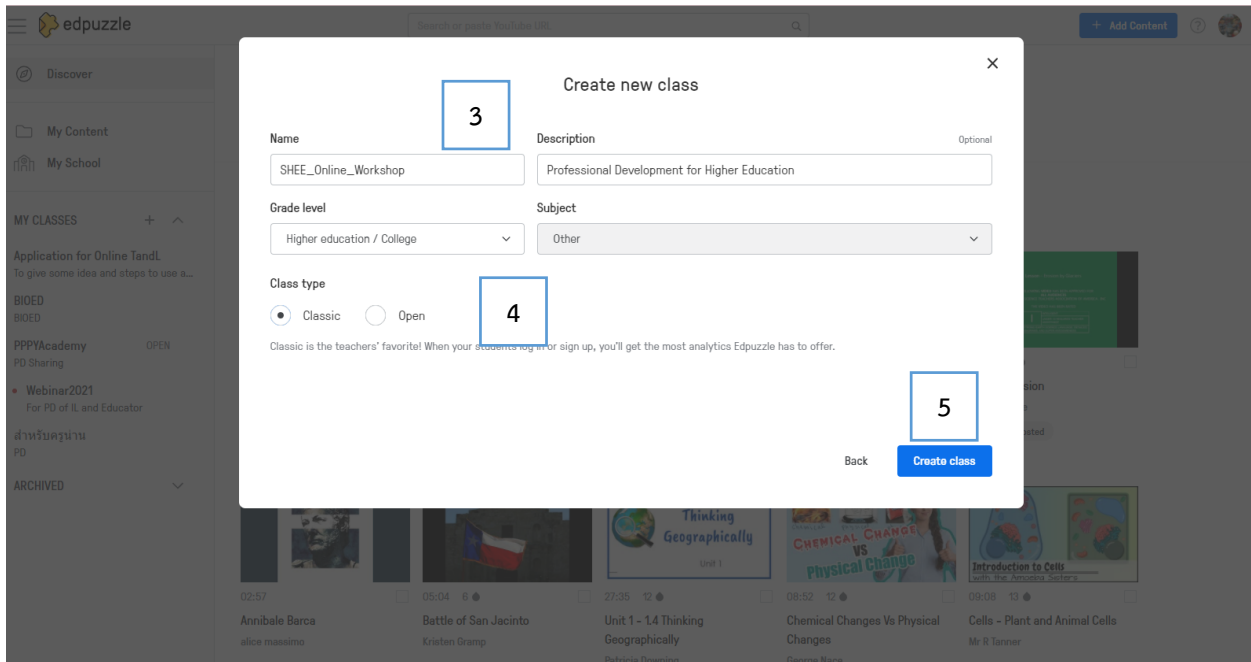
edpuzzle

Search or paste YouTube URL

+ Add Content

Discover

My Content

My School

MY CLASSES

Application for Online TandL
To give some idea and steps to use a...

BIOED
BIOED

PPPYAcademy OPEN
PD Sharing

Webinar2021
For PD of IL and Educator

สำหรับครูน่าน
PD

ARCHIVED

Create new class

3

Name

SHEE_Online_Workshop

Description Optional

Professional Development for Higher Education

Grade level

Higher education / College

Subject

Other

Class type

Classic Open

4

Classic is the teachers' favorite! When your students log in or sign up, you'll get the most analytics Edpuzzle has to offer.

5

Back

Create class

02:57
Annibale Barca
alice massimo

05:04 6
Battle of San Jacinto
Kristen Gramp

Thinking Geographically
Unit 1
27:35 12
Unit 1 - 1.4 Thinking Geographically

Chemical Change VS Physical Change
08:52 12
Chemical Changes Vs Physical Changes

Introduction to Cells
with the Amoeba Sisters
09:08 13
Cells - Plant and Animal Cells
Mr R Tanner